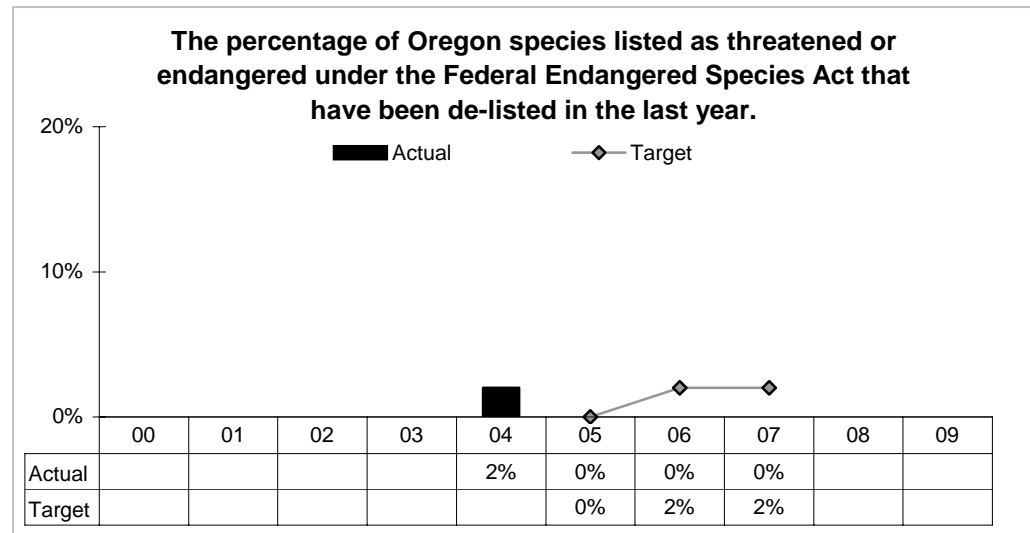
The percentage of Oregon species listed as threatened or endangered under the Federal Endangered Species Act that have been de-listed in the last year.

Actual
Target

20%
10%
0%

| | 00 | 01 | 02 | 03 | 04 | 05 | 06 | 07 | 08 | 09 |
|---|---|---|---|---|---|---|---|---|---|---|
| Actual | | | | | 2% | 0% | 0% | 0% | | |
| Target | | | | | | 0% | 2% | 2% | | |